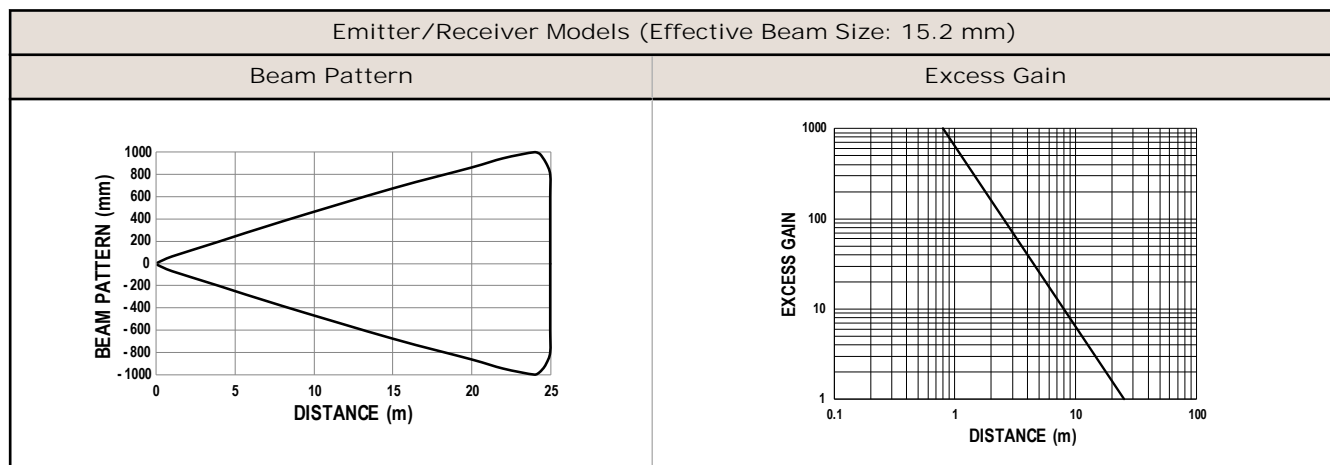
| Emitter/Receiver Models (Effective Beam Size: 15.2 mm) | |
|---|---|
| Beam Pattern | Excess Gain |

1000
800
600
400
200
0
-200
-400
-600
-800
-1000
BEAM PATTERN (mm)
0 5 10 15 20 25
DISTANCE (m)

1000
100
10
1
EXCESS GAIN
0.1 1 10 100
DISTANCE (m)